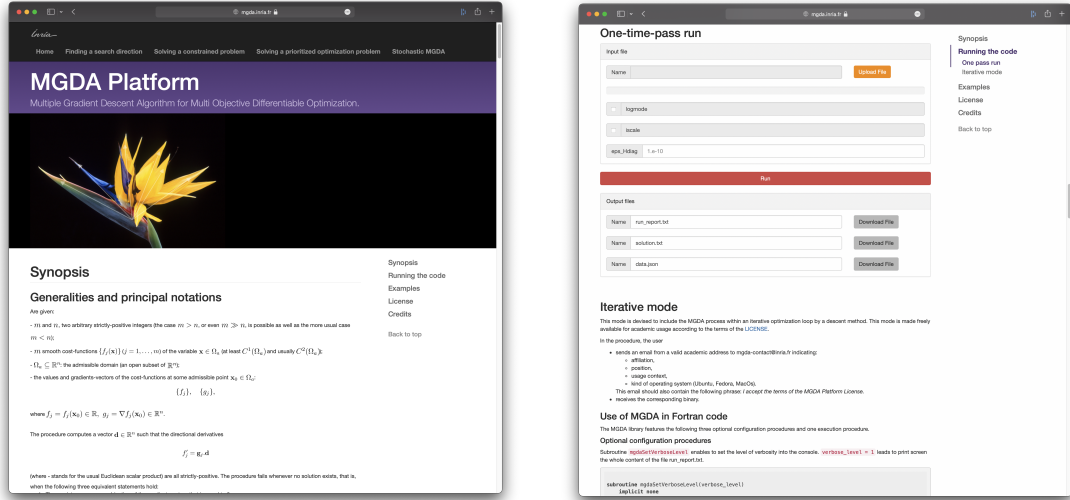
mgda.inria.fr

Inria

Home Finding a search direction Solving a constrained problem Solving a prioritized optimization problem Stochastic MGDA

MGDA Platform

Multiple Gradient Descent Algorithm for Multi Objective Differentiable Optimization.

Synopsis

Generalities and principal notations

Are given:

- $m$ and $n$, two arbitrary strictly-positive integers (the case $m > n$, or even $m \gg n$, is possible as well as the more usual case $m < n$);

- $m$ smooth cost-functions $\{f_j(\mathbf{x})\}$ $(j = 1, \ldots, m)$ of the variable $\mathbf{x} \in \Omega_a$ (at least $C^1(\Omega_a)$ and usually $C^2(\Omega_a)$);

- $\Omega_a \subseteq \mathbb{R}^n$: the admissible domain (an open subset of $\mathbb{R}^n$);

- the values and gradients-vectors of the cost-functions at some admissible point $\mathbf{x}_0 \in \Omega_a$:

$\{f_j\}, \quad \{g_j\},$

where $f_j = f_j(\mathbf{x}_0) \in \mathbb{R}, \ g_j = \nabla f_j(\mathbf{x}_0) \in \mathbb{R}^n$.

The procedure computes a vector $\mathbf{d} \in \mathbb{R}^n$ such that the directional derivatives

$f_j' = \mathbf{g}_j.\mathbf{d}$

(where . stands for the usual Euclidean scalar product) are all strictly-positive. The procedure fails whenever no solution exists, that is, when the following three equivalent statements hold:

Synopsis
Running the code
Examples
License
Credits

Back to top

mgda.inria.fr

One-time-pass run

Input file

Name

Upload File

logmode

locale

eps_Hdiag 1.e-10

Run

Output files

Name run_report.txt Download File

Name solution.txt Download File

Name data.json Download File

Iterative mode

This mode is devised to include the MGDA process within an iterative optimization loop by a descent method. This mode is made freely available for academic usage according to the terms of the LICENSE.

In the procedure, the user

- sends an email from a valid academic address to mgda-contact@inria.fr indicating:
  - affiliation,
  - position,
  - usage context,
  - kind of operating system (Ubuntu, Fedora, MacOs).

  This email should also contain the following phrase: I accept the terms of the MGDA Platform License.
- receives the corresponding binary.

Use of MGDA in Fortran code

The MGDA library features the following three optional configuration procedures and one execution procedure.

Optional configuration procedures

Subroutine mgdaSetVerboseLevel enables to set the level of verbosity into the console. verbose_level = 1 leads to print screen the whole content of the file run_report.txt.

subroutine mgdaSetVerboseLevel(verbose_level)
implicit none

Synopsis
Running the code
One pass run
Iterative mode
Examples
License
Credits

Back to top